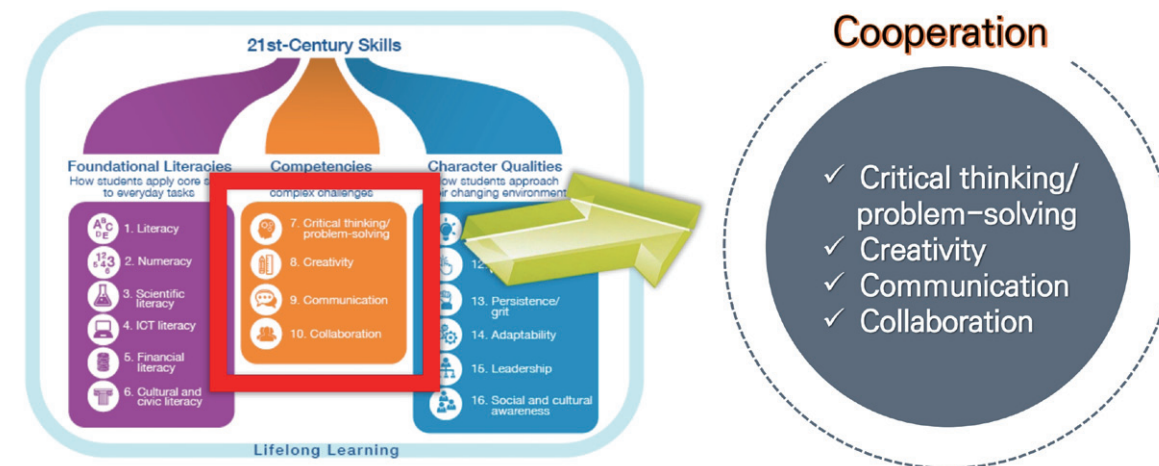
21st-Century Skills

Foundational Literacies
How students apply core s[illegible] to everyday tasks

1. Literacy
2. Numeracy
3. Scientific literacy
4. ICT literacy
5. Financial literacy
6. Cultural and civic literacy

Competencies
complex challenges

7. Critical thinking/ problem-solving
8. Creativity
9. Communication
10. Collaboration

Character Qualities
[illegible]ow students approach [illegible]eir changing environment

12. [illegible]
13. Persistence/ grit
14. Adaptability
15. Leadership
16. Social and cultural awareness

Lifelong Learning

Cooperation

✓ Critical thinking/ problem-solving
✓ Creativity
✓ Communication
✓ Collaboration